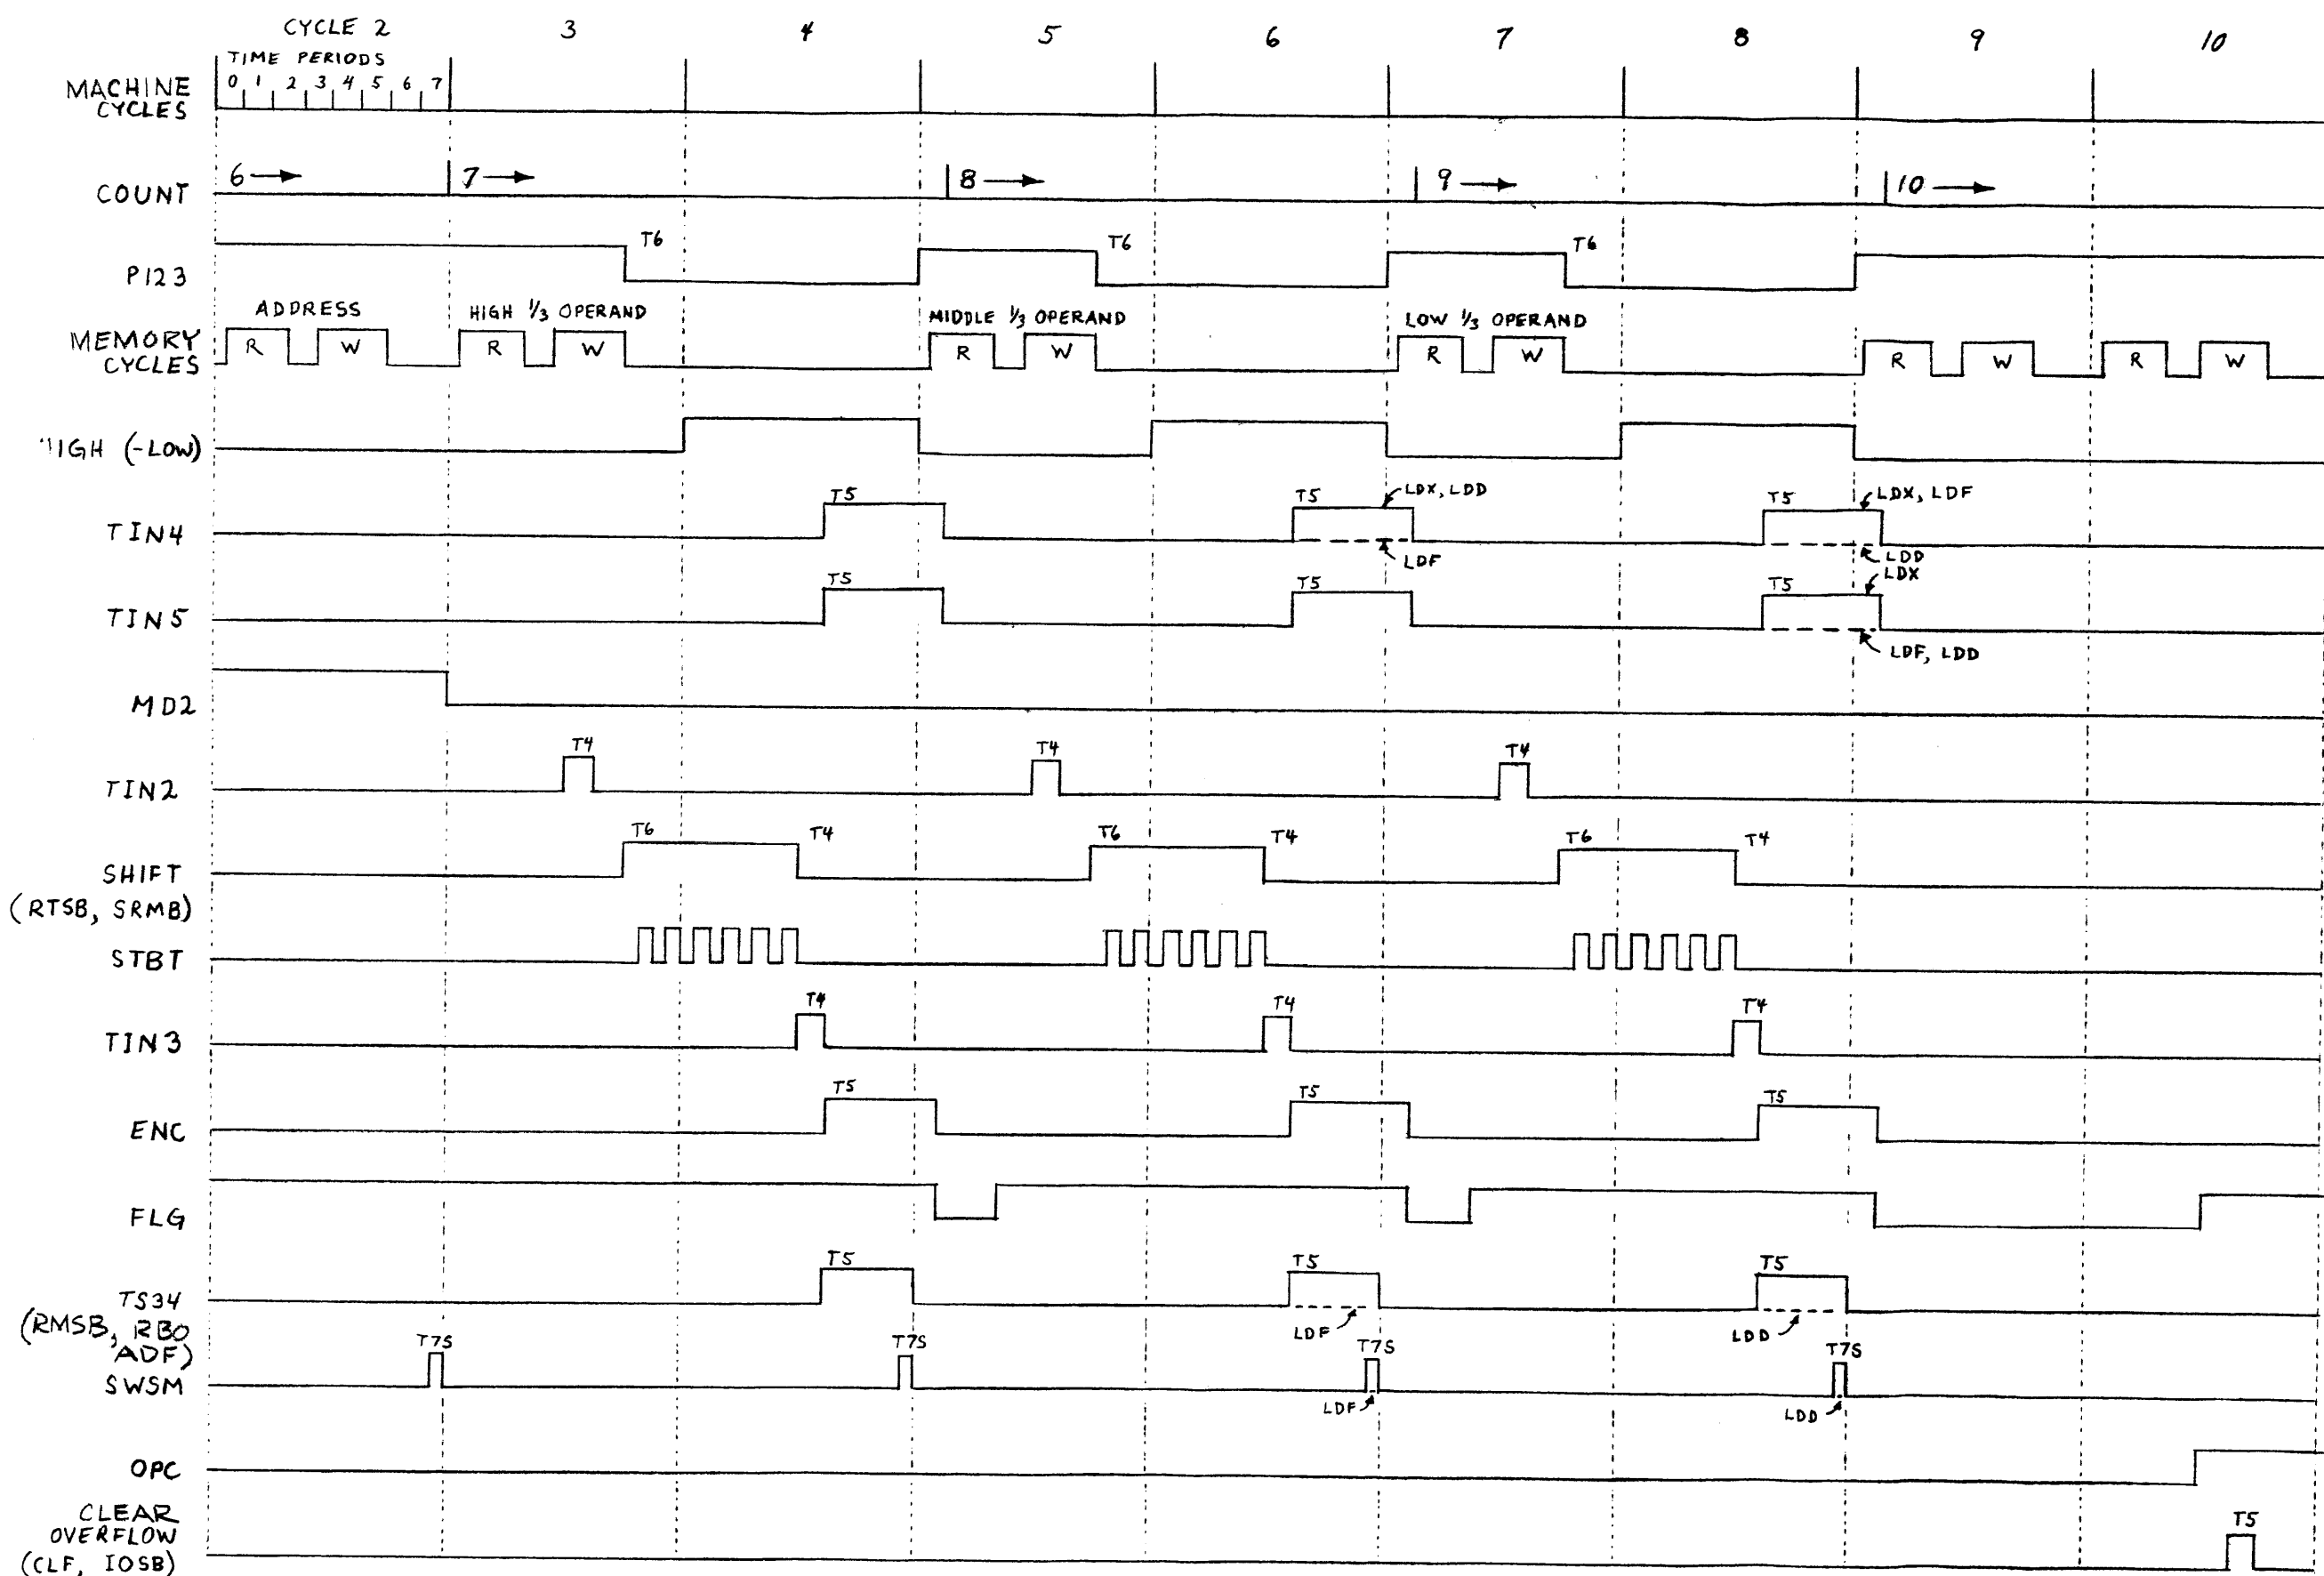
CYCLE 2 3 4 5 6 7 8 9 10

TIME PERIODS
0 1 2 3 4 5 6 7

MACHINE CYCLES

COUNT 6→ 7→ 8→ 9→ 10→

P123 T6 T6 T6

MEMORY CYCLES
ADDRESS R W
HIGH ⅓ OPERAND R W
MIDDLE ⅓ OPERAND R W
LOW ⅓ OPERAND R W
R W R W

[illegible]IGH (-LOW)

TIN4 T5 T5 LDX, LDD LDF T5 LDX, LDF LDD

TIN5 T5 T5 T5 LDX LDF, LDD

MD2

TIN2 T4 T4 T4

SHIFT (RTSB, SRMB) T6 T4 T6 T4 T6 T4

STBT

TIN3 T4 T4 T4

ENC T5 T5 T5

FLG

TS34 (RMSB, RBO ADF) T5 T5 LDF T5 LDD

SWSM T7S T7S T7S LDF T7S LDD

OPC

CLEAR OVERFLOW (CLF, IOSB) T5